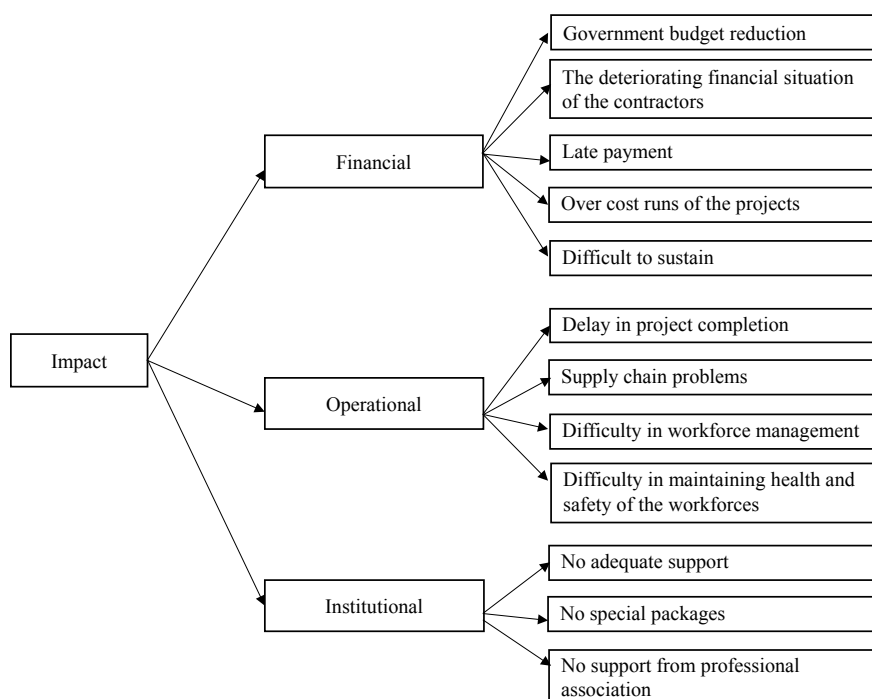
Impact

Financial

Government budget reduction

The deteriorating financial situation of the contractors

Late payment

Over cost runs of the projects

Difficult to sustain

Operational

Delay in project completion

Supply chain problems

Difficulty in workforce management

Difficulty in maintaining health and safety of the workforces

Institutional

No adequate support

No special packages

No support from professional association